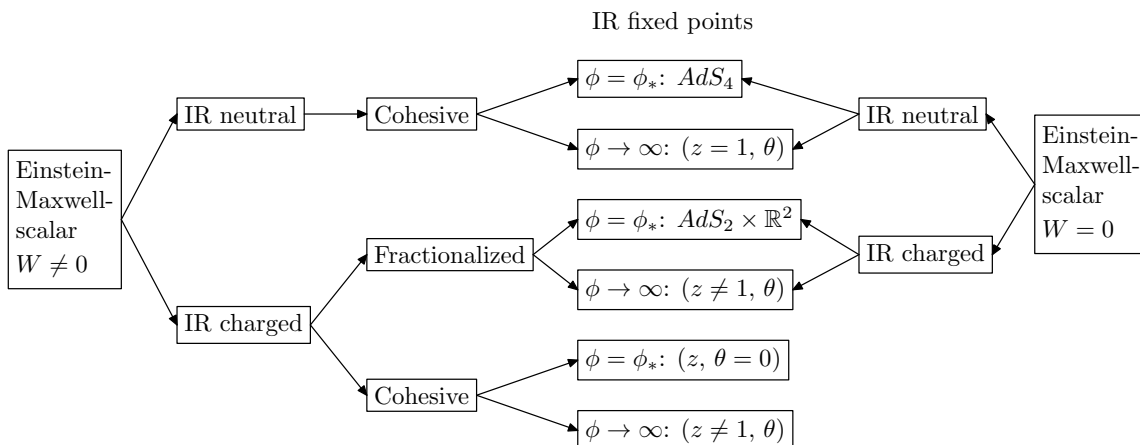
IR fixed points

Einstein-Maxwell-scalar $W \neq 0$

IR neutral

Cohesive

$\phi = \phi_*$: $AdS_4$

$\phi \to \infty$: $(z = 1,\, \theta)$

IR neutral

Einstein-Maxwell-scalar $W = 0$

$\phi = \phi_*$: $AdS_2 \times \mathbb{R}^2$

Fractionalized

IR charged

$\phi \to \infty$: $(z \neq 1,\, \theta)$

IR charged

$\phi = \phi_*$: $(z,\, \theta = 0)$

Cohesive

$\phi \to \infty$: $(z \neq 1,\, \theta)$